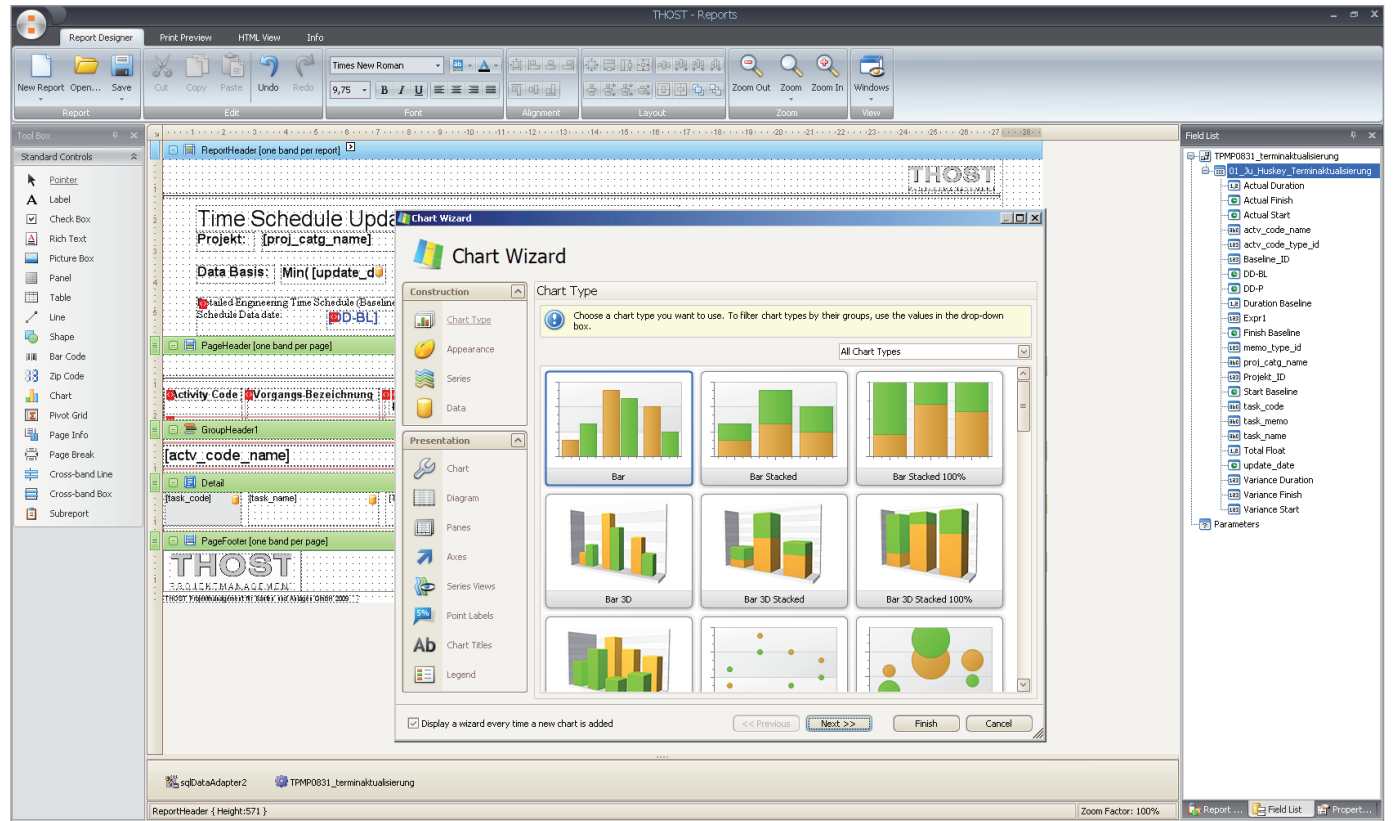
THOST - Reports

Report Designer | Print Preview | HTML View | Info

New Report | Open... | Save
Report
Cut | Copy | Paste | Undo | Redo
Edit
Times New Roman
9,75
B I U
Font
Alignment
Layout
Zoom Out | Zoom | Zoom In
Zoom
Windows
View

Tool Box
Standard Controls
Pointer
Label
Check Box
Rich Text
Picture Box
Panel
Table
Line
Shape
Bar Code
Zip Code
Chart
Pivot Grid
Page Info
Page Break
Cross-band Line
Cross-band Box
Subreport

ReportHeader [one band per report]
THOST
Time Schedule Upda
Projekt: [proj_catg_name]
Data Basis: Min( [update_d
Detailed Engineering Time Schedule (Baseline
Schedule Data date: DD-BL]
PageHeader [one band per page]
Activity Code | Vorgangs-Bezeichnung
GroupHeader1
[actv_code_name]
Detail
[task_code] | [task_name]
PageFooter [one band per page]
THOST
PROJEKTMANAGEMENT

Chart Wizard
Chart Wizard
Construction
Chart Type
Appearance
Series
Data
Presentation
Chart
Diagram
Panes
Axes
Series Views
Point Labels
Chart Titles
Legend
Chart Type
Choose a chart type you want to use. To filter chart types by their groups, use the values in the drop-down box.
All Chart Types
Bar | Bar Stacked | Bar Stacked 100%
Bar 3D | Bar 3D Stacked | Bar 3D Stacked 100%
Display a wizard every time a new chart is added
<< Previous | Next >> | Finish | Cancel

Field List
TPMP0831_terminaktualisierung
01_Ju_Huskey_Terminaktualisierung
Actual Duration
Actual Finish
Actual Start
actv_code_name
actv_code_type_id
Baseline_ID
DD-BL
DD-P
Duration Baseline
Expr1
Finish Baseline
memo_type_id
proj_catg_name
Projekt_ID
Start Baseline
task_code
task_memo
task_name
Total Float
update_date
Variance Duration
Variance Finish
Variance Start
Parameters

sqlDataAdapter2 | TPMP0831_terminaktualisierung
ReportHeader { Height:571 }
Zoom Factor: 100%
Report ... | Field List | Propert...